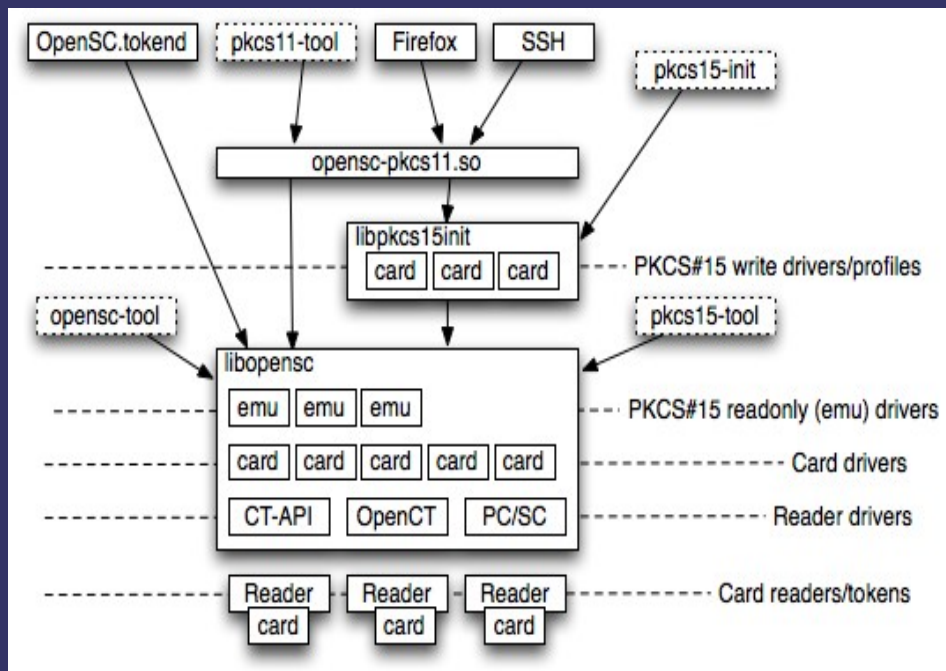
OpenSC.tokend
pkcs11-tool
Firefox
SSH
pkcs15-init
opensc-pkcs11.so
libpkcs15init
card card card
PKCS#15 write drivers/profiles
opensc-tool
pkcs15-tool
libopensc
emu emu emu
PKCS#15 readonly (emu) drivers
card card card card card
Card drivers
CT-API OpenCT PC/SC
Reader drivers
Reader card
Reader card
Reader card
Card readers/tokens